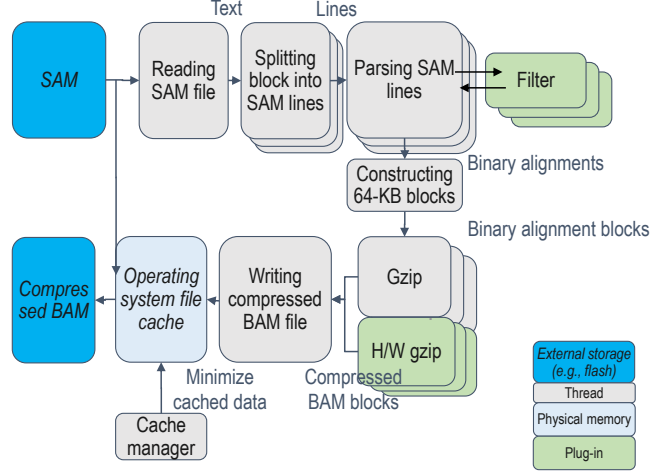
Text

Lines

SAM

Reading SAM file

Splitting block into SAM lines

Parsing SAM lines

Filter

Constructing 64-KB blocks

Binary alignments

Binary alignment blocks

Compres sed BAM

Operating system file cache

Writing compressed BAM file

Gzip

H/W gzip

Minimize cached data

Compressed BAM blocks

Cache manager

External storage (e.g., flash)

Thread

Physical memory

Plug-in